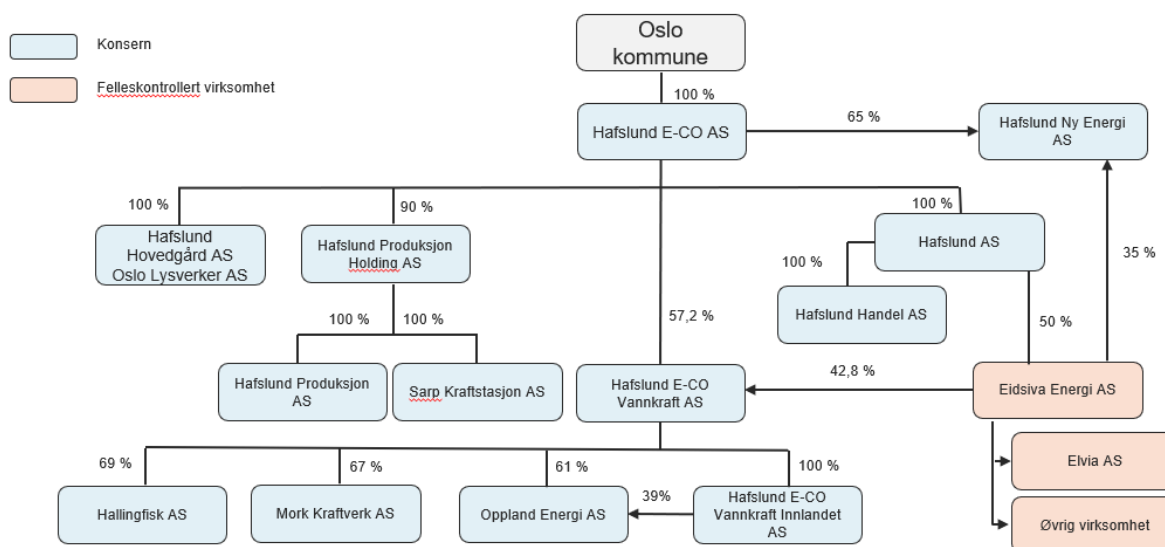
Konsern

Felleskontrollert virksomhet

Oslo kommune

100 %

Hafslund E-CO AS

65 %

Hafslund Ny Energi AS

100 %

Hafslund Hovedgård AS Oslo Lysverker AS

90 %

Hafslund Produksjon Holding AS

100 %

Hafslund AS

100 %

Hafslund Handel AS

35 %

57,2 %

50 %

100 %

100 %

Hafslund Produksjon AS

Sarp Kraftstasjon AS

42,8 %

Hafslund E-CO Vannkraft AS

Eidsiva Energi AS

69 %

67 %

61 %

100 %

Elvia AS

Hallingfisk AS

Mork Kraftverk AS

Oppland Energi AS

39%

Hafslund E-CO Vannkraft Innlandet AS

Øvrig virksomhet